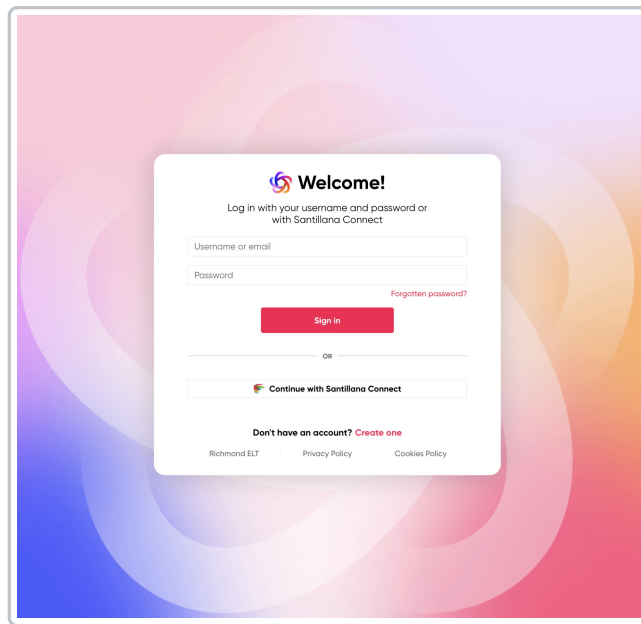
Welcome!

Log in with your username and password or with Santillana Connect

Username or email

Password

Forgotten password?

Sign in

OR

Continue with Santillana Connect

Don't have an account? Create one

Richmond ELT

Privacy Policy

Cookies Policy